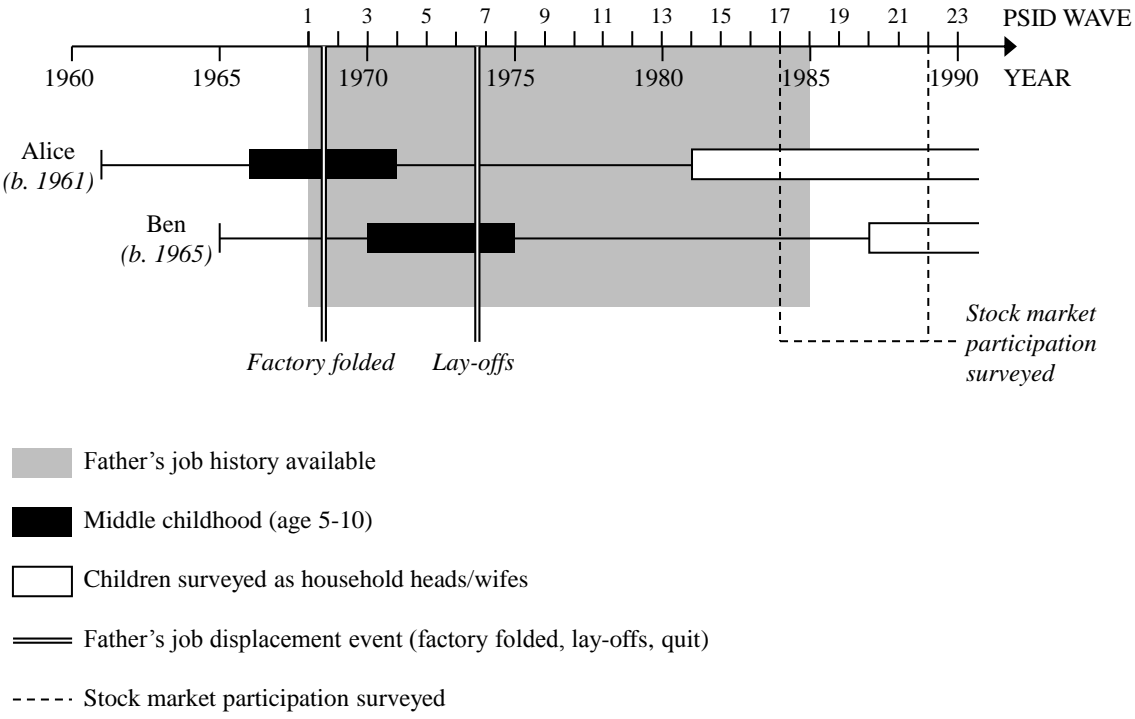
1 3 5 7 9 11 13 15 17 19 21 23 PSID WAVE

1960 1965 1970 1975 1980 1985 1990 YEAR

Alice
(b. 1961)

Ben
(b. 1965)

Factory folded Lay-offs

Stock market participation surveyed

Father's job history available

Middle childhood (age 5-10)

Children surveyed as household heads/wifes

Father's job displacement event (factory folded, lay-offs, quit)

Stock market participation surveyed